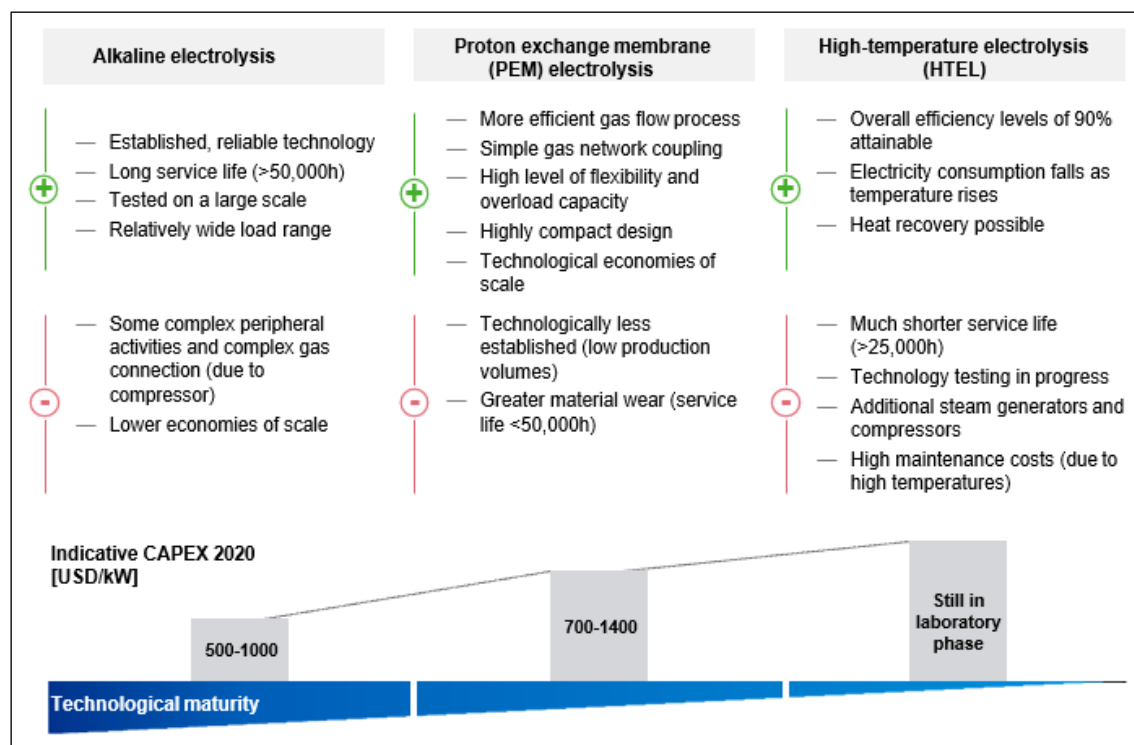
Alkaline electrolysis

Proton exchange membrane (PEM) electrolysis

High-temperature electrolysis (HTEL)

+

— Established, reliable technology
— Long service life (>50,000h)
— Tested on a large scale
— Relatively wide load range

+

— More efficient gas flow process
— Simple gas network coupling
— High level of flexibility and overload capacity
— Highly compact design
— Technological economies of scale

+

— Overall efficiency levels of 90% attainable
— Electricity consumption falls as temperature rises
— Heat recovery possible

-

— Some complex peripheral activities and complex gas connection (due to compressor)
— Lower economies of scale

-

— Technologically less established (low production volumes)
— Greater material wear (service life <50,000h)

-

— Much shorter service life (>25,000h)
— Technology testing in progress
— Additional steam generators and compressors
— High maintenance costs (due to high temperatures)

Indicative CAPEX 2020 [USD/kW]

500-1000

700-1400

Still in laboratory phase

Technological maturity